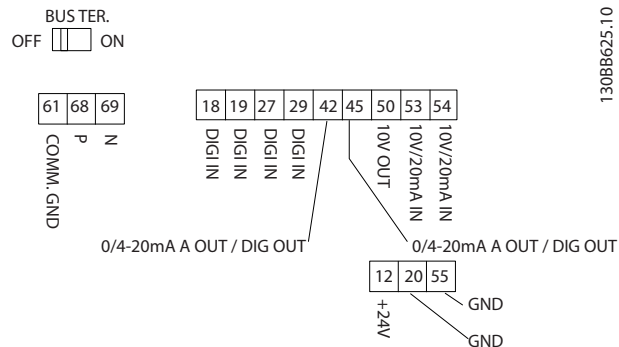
BUS TER.
OFF ON

130BB625.10

| 61 | 68 | 69 |
|---|---|---|

COMM. GND
P
N

| 18 | 19 | 27 | 29 | 42 | 45 | 50 | 53 | 54 |
|---|---|---|---|---|---|---|---|---|

DIGI IN
DIGI IN
DIGI IN
DIGI IN
10V OUT
10V/20mA IN
10V/20mA IN

0/4-20mA A OUT / DIG OUT
0/4-20mA A OUT / DIG OUT

| 12 | 20 | 55 |
|---|---|---|

+24V
GND
GND